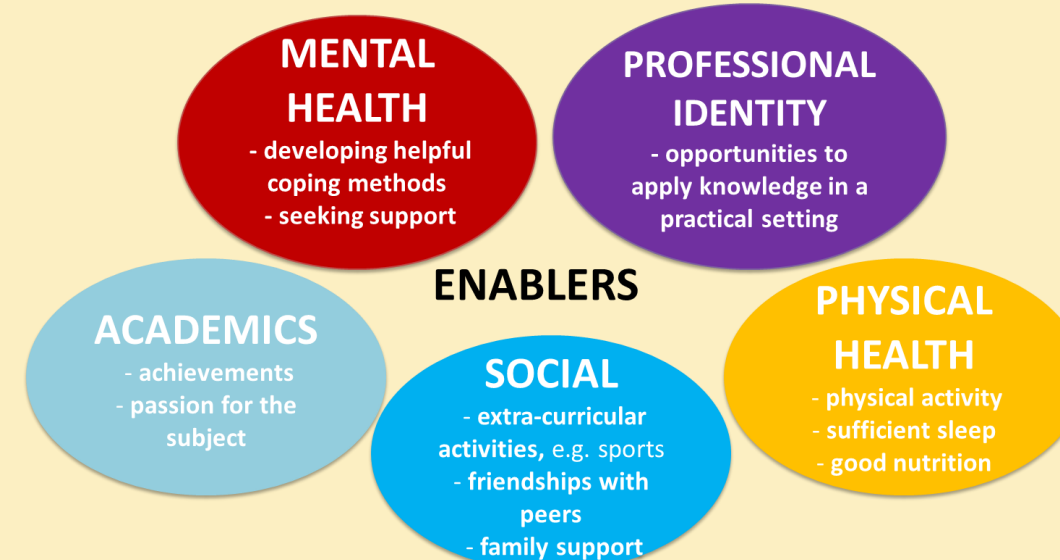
MENTAL HEALTH
- developing helpful coping methods
- seeking support

PROFESSIONAL IDENTITY
- opportunities to apply knowledge in a practical setting

ENABLERS

ACADEMICS
- achievements
- passion for the subject

SOCIAL
- extra-curricular activities, e.g. sports
- friendships with peers
- family support

PHYSICAL HEALTH
- physical activity
- sufficient sleep
- good nutrition